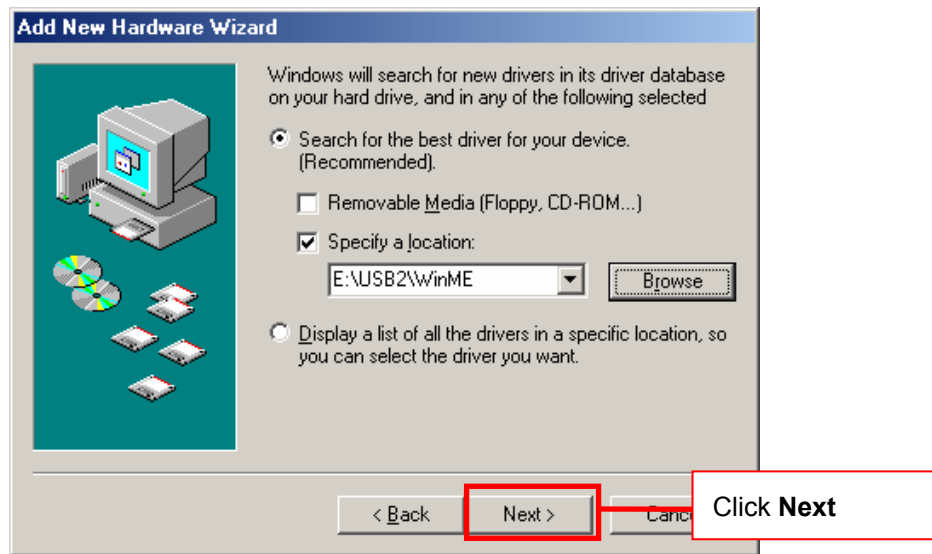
Add New Hardware Wizard

Windows will search for new drivers in its driver database on your hard drive, and in any of the following selected

Search for the best driver for your device. (Recommended).

Removable Media (Floppy, CD-ROM...)

Specify a location:

E:\USB2\WinME

Browse

Display a list of all the drivers in a specific location, so you can select the driver you want.

< Back

Next >

Canc

Click **Next**